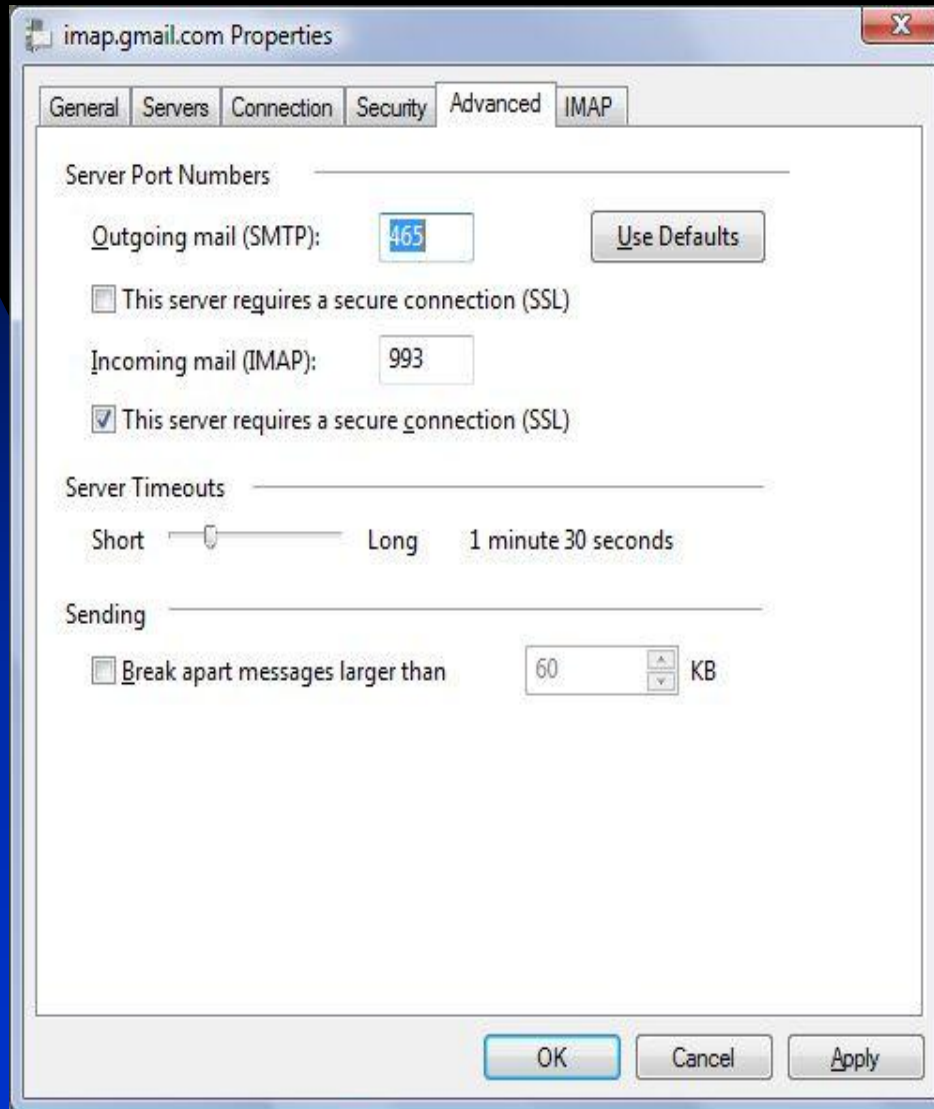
imap.gmail.com Properties

X

General | Servers | Connection | Security | Advanced | IMAP

Server Port Numbers

Outgoing mail (SMTP): 465

Use Defaults

This server requires a secure connection (SSL)

Incoming mail (IMAP): 993

This server requires a secure connection (SSL)

Server Timeouts

Short Long 1 minute 30 seconds

Sending

Break apart messages larger than 60 KB

OK

Cancel

Apply